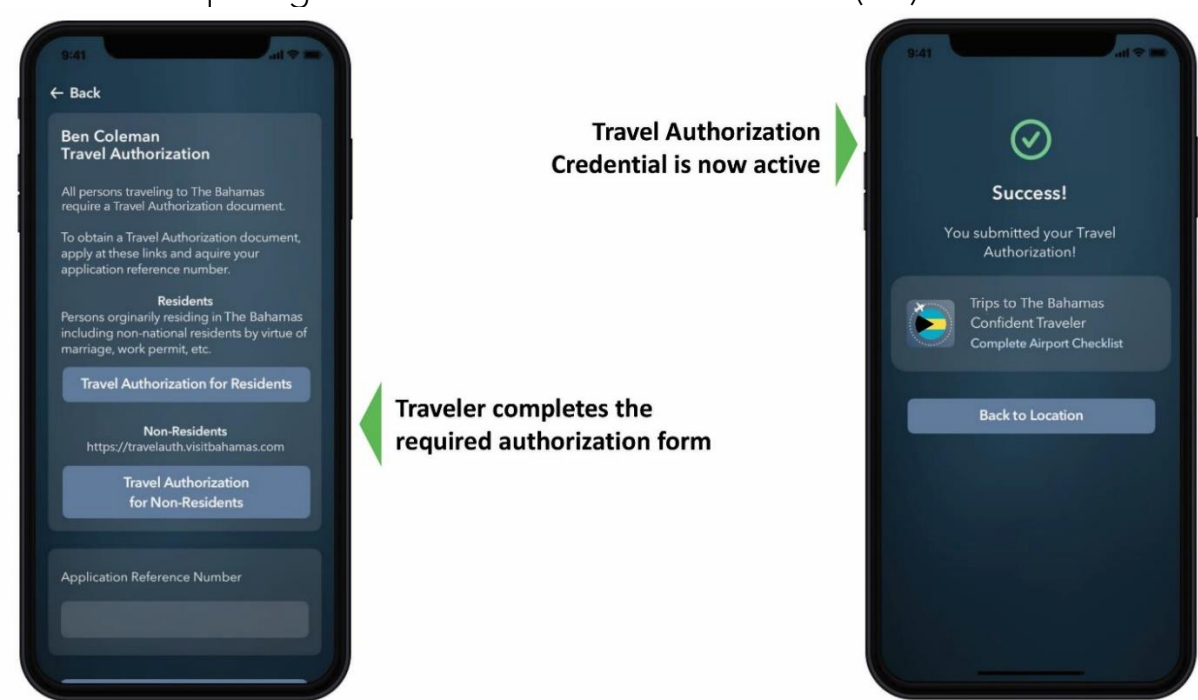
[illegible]

9:41

← Back

Ben Coleman
Travel Authorization

All persons traveling to The Bahamas require a Travel Authorization document.

To obtain a Travel Authorization document, apply at these links and aquire your application reference number.

Residents
Persons orginarily residing in The Bahamas including non-national residents by virtue of marriage, work permit, etc.

Travel Authorization for Residents

Non-Residents
https://travelauth.visitbahamas.com

Travel Authorization for Non-Residents

Application Reference Number

Traveler completes the required authorization form

Travel Authorization Credential is now active

9:41

Success!

You submitted your Travel Authorization!

Trips to The Bahamas
Confident Traveler
Complete Airport Checklist

Back to Location